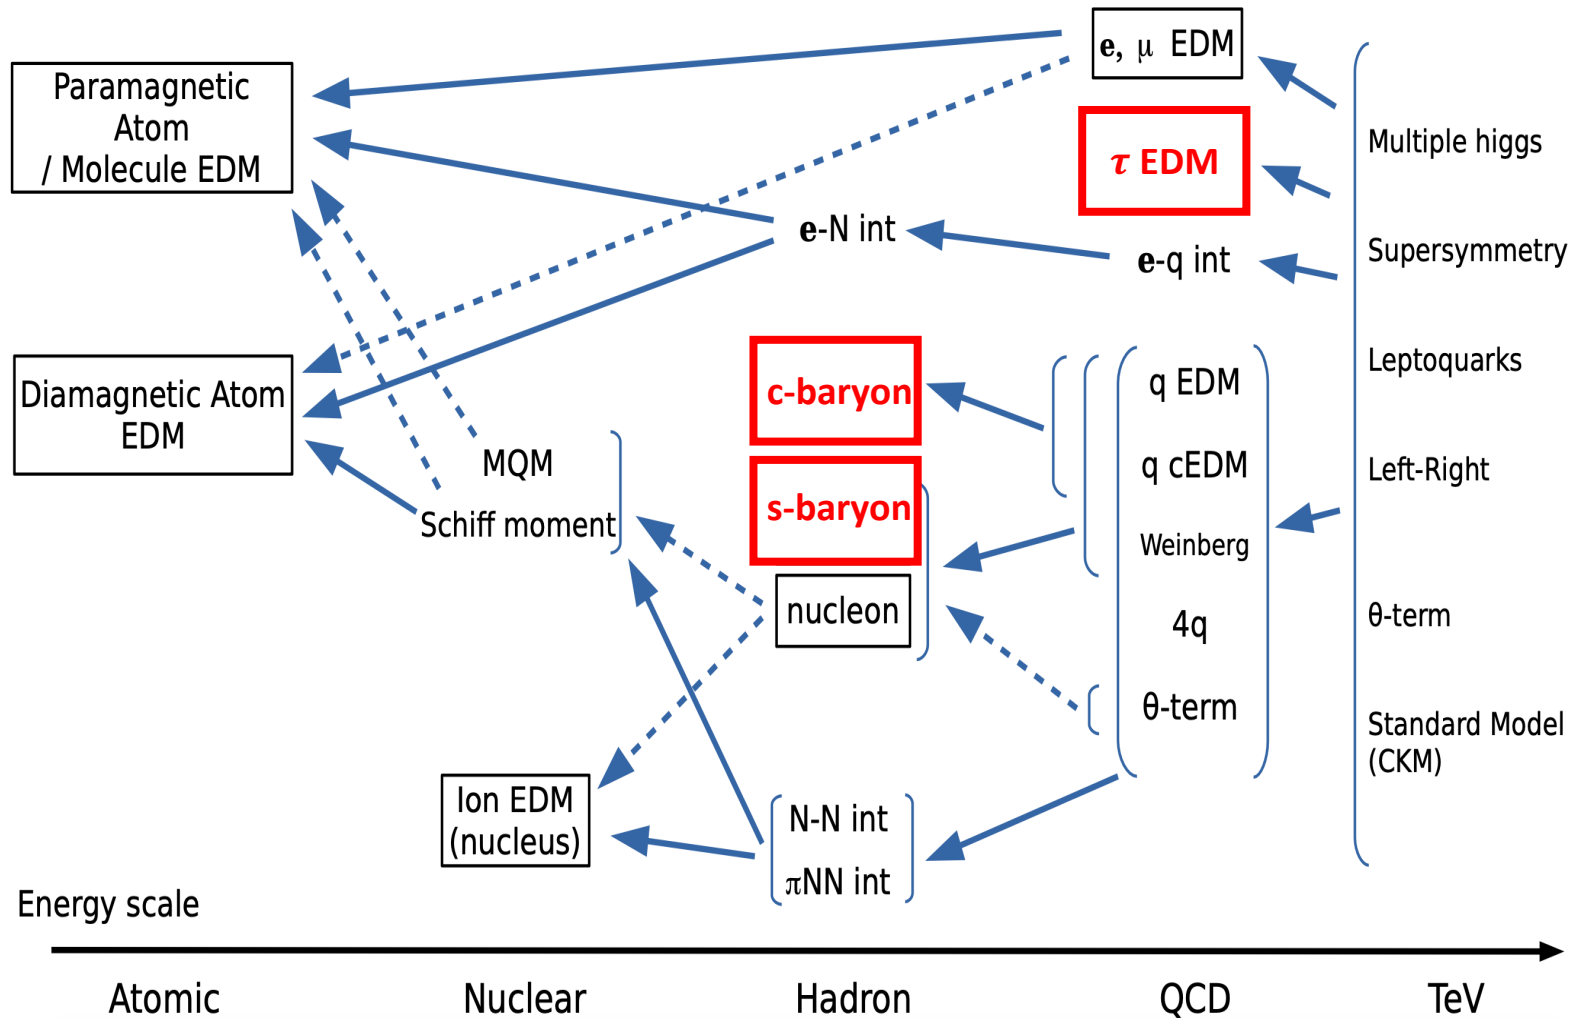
Paramagnetic Atom / Molecule EDM

e, μ EDM

τ EDM

Multiple higgs

Supersymmetry

e-N int

e-q int

Leptoquarks

Diamagnetic Atom EDM

c-baryon

q EDM

q cEDM

Left-Right

MQM

Schiff moment

s-baryon

Weinberg

nucleon

4q

θ-term

θ-term

Standard Model (CKM)

Ion EDM (nucleus)

N-N int

πNN int

Energy scale

Atomic

Nuclear

Hadron

QCD

TeV